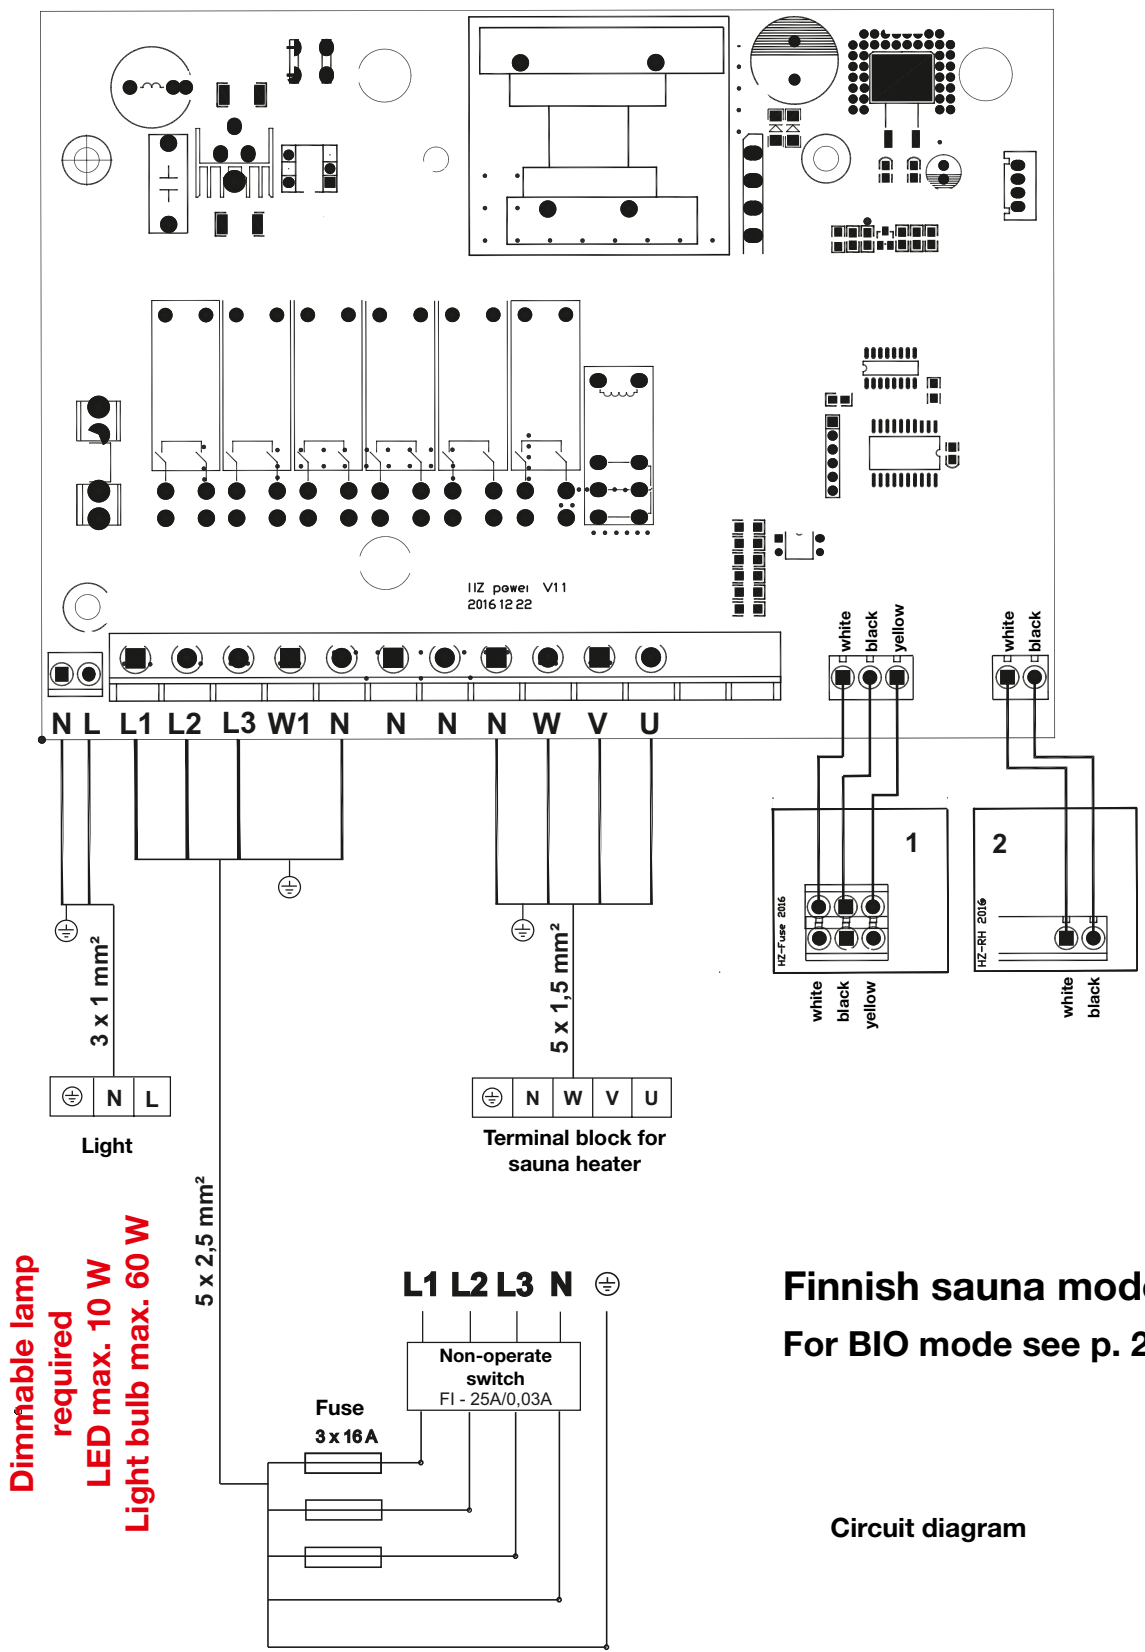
HZ power V11
2016 12 22

N L L1 L2 L3 W1 N N N N W V U

white black yellow

white black

1

2

HZ-Fuse 2016

HZ-RH 2016

white black yellow

white black

3 x 1 mm²

5 x 1,5 mm²

| ⏚ | N | L |
|---|---|---|

Light

| ⏚ | N | W | V | U |
|---|---|---|---|---|

Terminal block for sauna heater

5 x 2,5 mm²

Dimmable lamp required
LED max. 10 W
Light bulb max. 60 W

L1 L2 L3 N ⏚

Non-operate switch
FI - 25A/0,03A

Fuse
3 x 16 A

Finnish sauna mod

For BIO mode see p. 2

Circuit diagram